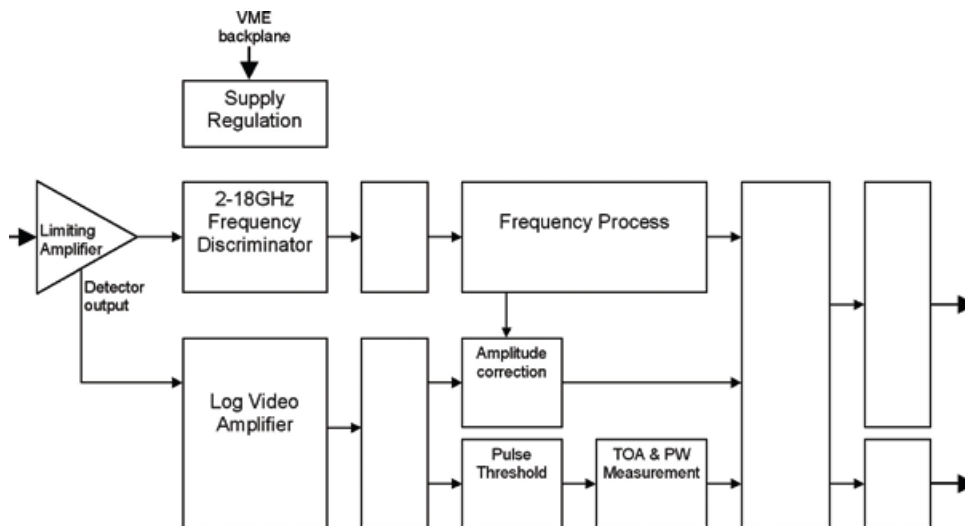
VME backplane

Supply Regulation

Limiting Amplifier

Detector output

2-18GHz Frequency Discriminator

Frequency Process

Amplitude correction

Log Video Amplifier

Pulse Threshold

TOA & PW Measurement